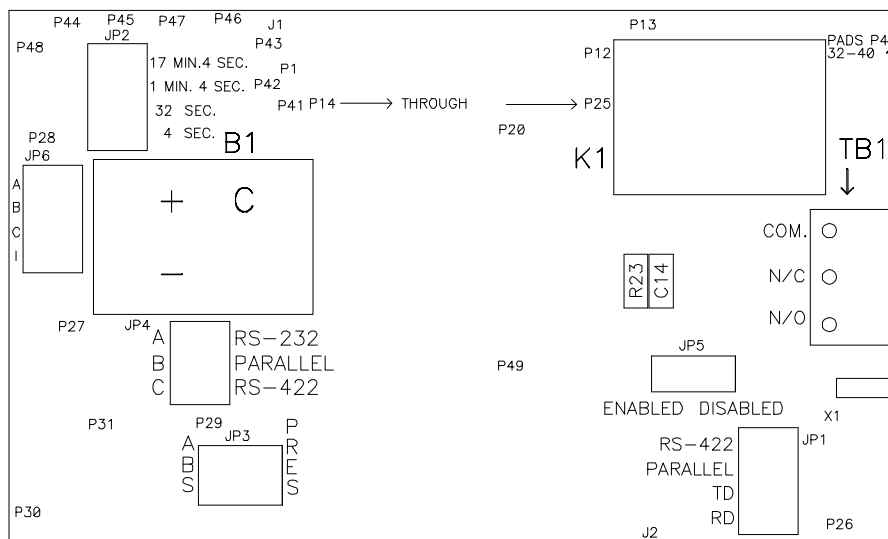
P44 P45 P47 P46 J1
JP2
P48
P43
17 MIN.4 SEC.
1 MIN. 4 SEC. P42
P1
32 SEC.
P41 P14 ⟶ THROUGH ⟶ P25
4 SEC.
P28
JP6
A
B
C
I
B1
+ C
—
P27
JP4
A RS—232
B PARALLEL
C RS—422
P31
P29
JP3
A
B
S
P
R
E
S
P30
P13
PADS P4
32—40
P12
P20
K1
TB1
↓
COM.
N/C
N/O
R23
C14
JP5
P49
ENABLED DISABLED
X1
RS—422
JP1
PARALLEL
TD
RD
J2
P26